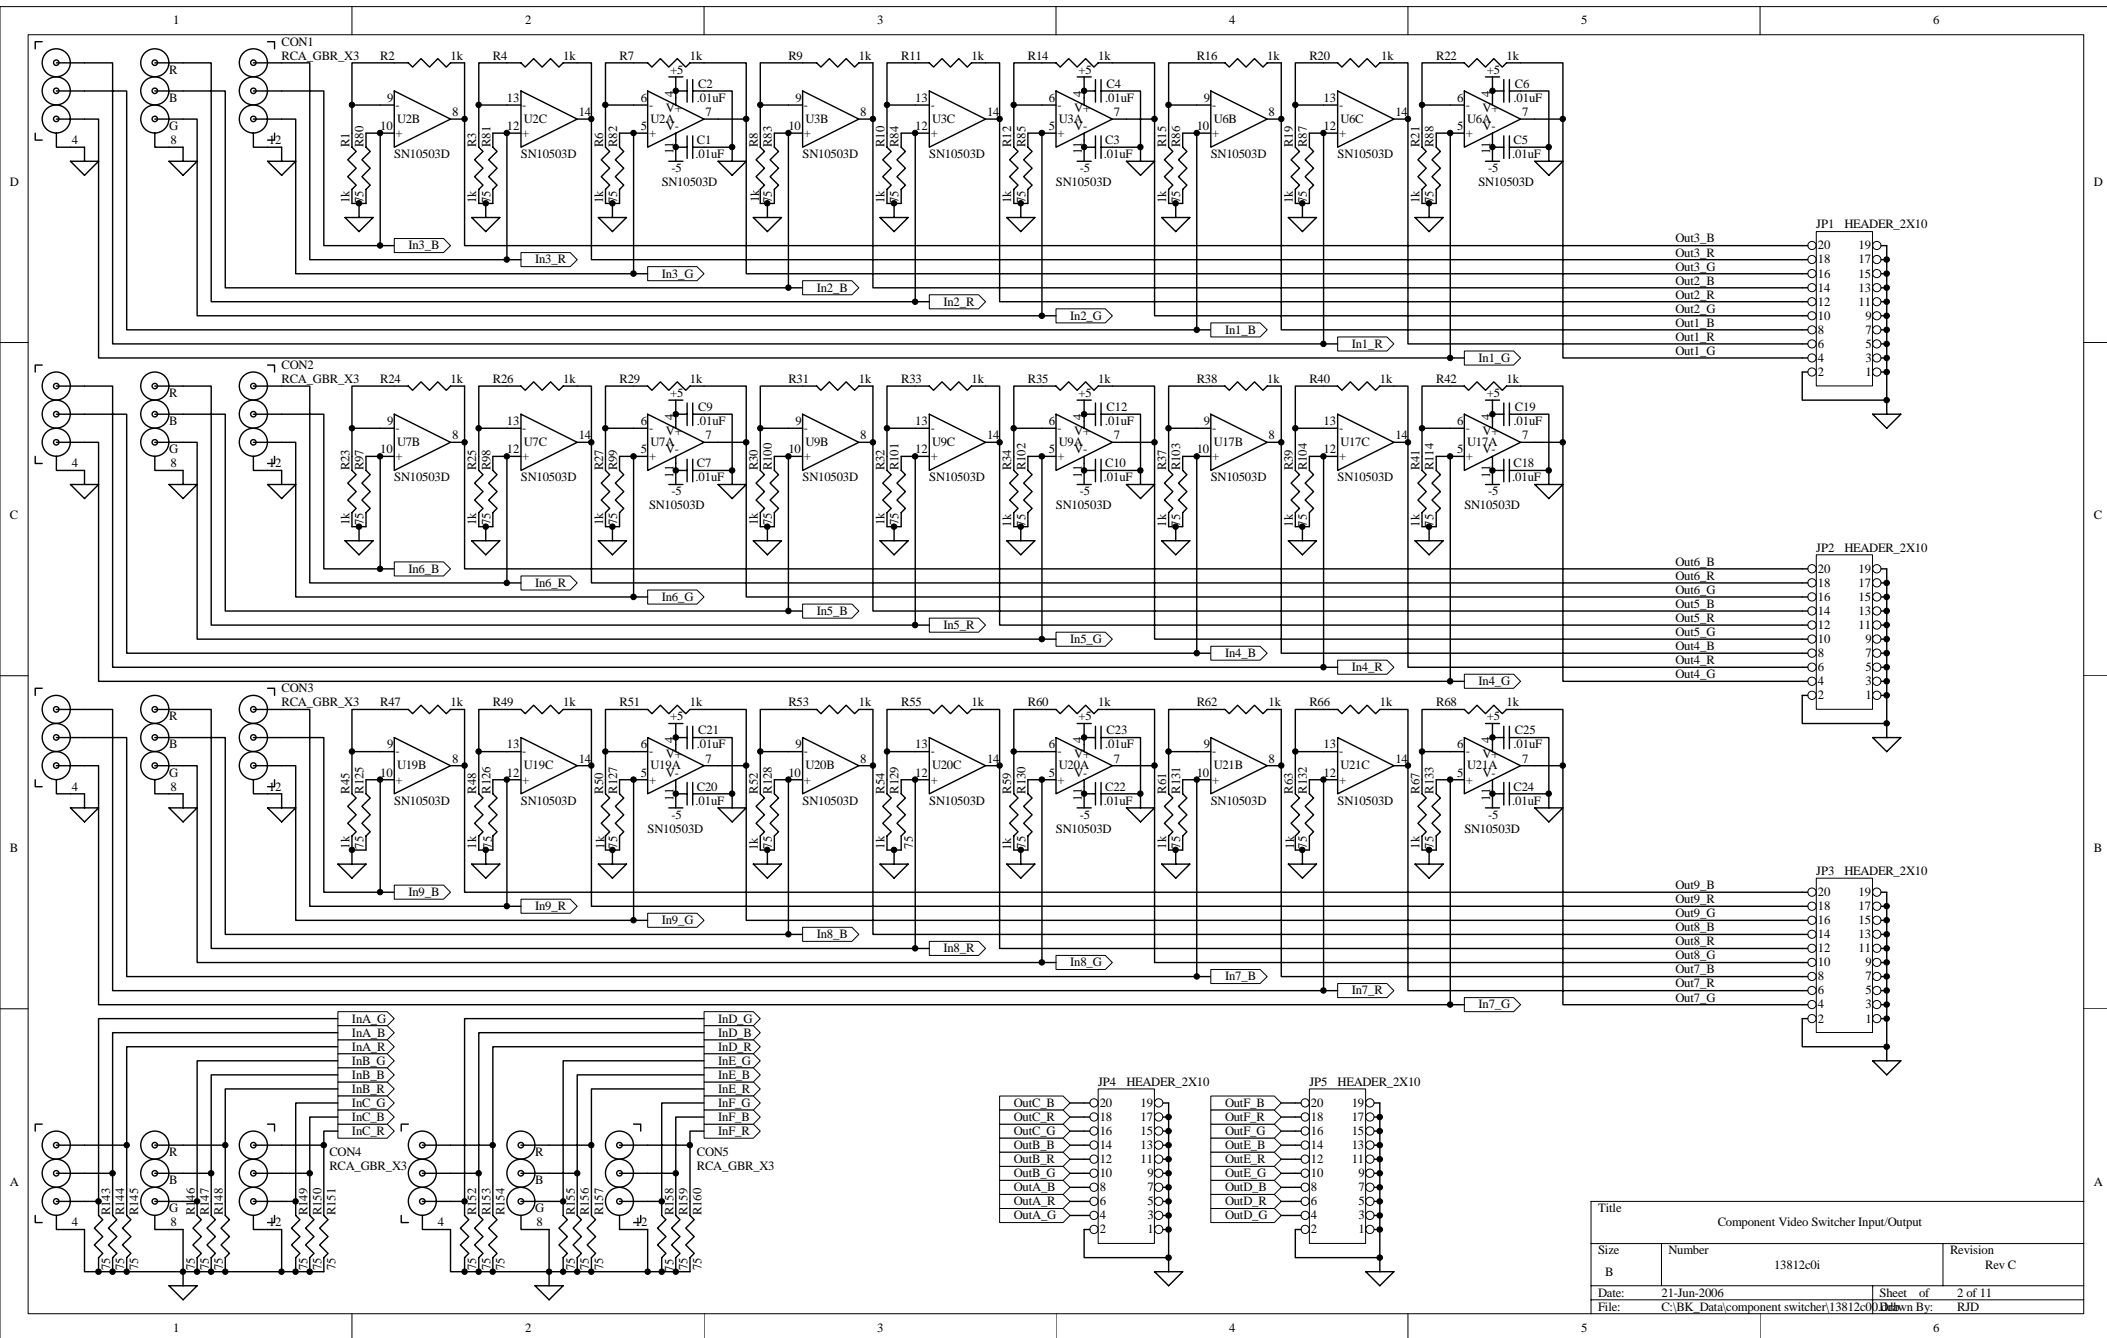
1 2 3 4 5 6

D

CON1
RCA_GBR_X3
R
B
G
4
8
12
R2 1k
R4 1k
R7 1k
R9 1k
R11 1k
R14 1k
R16 1k
R20 1k
R22 1k
U2B
U2C
U2A
U3B
U3C
U3A
U6B
U6C
U6A
SN10503D
C1 .01uF
C2 .01uF
C3 .01uF
C4 .01uF
C5 .01uF
C6 .01uF
+5
-5
R1 R80 R3 R81 R6 R82 R8 R83 R10 R84 R12 R85 R15 R86 R19 R87 R21 R88
1k 75
In3_B
In3_R
In3_G
In2_B
In2_R
In2_G
In1_B
In1_R
In1_G
JP1 HEADER_2X10
Out3_B
Out3_R
Out3_G
Out2_B
Out2_R
Out2_G
Out1_B
Out1_R
Out1_G
20 19
18 17
16 15
14 13
12 11
10 9
8 7
6 5
4 3
2 1

C

CON2
RCA_GBR_X3
R24 1k
R26 1k
R29 1k
R31 1k
R33 1k
R35 1k
R38 1k
R40 1k
R42 1k
U7B
U7C
U7A
U9B
U9C
U9A
U17B
U17C
U17A
SN10503D
C9 .01uF
C7 .01uF
C12 .01uF
C10 .01uF
C19 .01uF
C18 .01uF
R23 R97 R25 R98 R27 R99 R30 R100 R32 R101 R34 R102 R37 R103 R39 R104 R41 R114
In6_B
In6_R
In6_G
In5_B
In5_R
In5_G
In4_B
In4_R
In4_G
JP2 HEADER_2X10
Out6_B
Out6_R
Out6_G
Out5_B
Out5_R
Out5_G
Out4_B
Out4_R
Out4_G

B

CON3
RCA_GBR_X3
R47 1k
R49 1k
R51 1k
R53 1k
R55 1k
R60 1k
R62 1k
R66 1k
R68 1k
U19B
U19C
U19A
U20B
U20C
U20A
U21B
U21C
U21A
SN10503D
C21 .01uF
C20 .01uF
C23 .01uF
C22 .01uF
C25 .01uF
C24 .01uF
R45 R125 R48 R126 R50 R127 R52 R128 R54 R129 R59 R130 R61 R131 R63 R132 R67 R133
In9_B
In9_R
In9_G
In8_B
In8_R
In8_G
In7_B
In7_R
In7_G
JP3 HEADER_2X10
Out9_B
Out9_R
Out9_G
Out8_B
Out8_R
Out8_G
Out7_B
Out7_R
Out7_G

A

InA_G
InA_B
InA_R
InB_G
InB_B
InB_R
InC_G
InC_B
InC_R
CON4
RCA_GBR_X3
R143 R144 R145 R146 R147 R148 R149 R150 R151
75
InD_G
InD_B
InD_R
InE_G
InE_B
InE_R
InF_G
InF_B
InF_R
CON5
RCA_GBR_X3
R152 R153 R154 R155 R156 R157 R158 R159 R160

JP4 HEADER_2X10
OutC_B
OutC_R
OutC_G
OutB_B
OutB_R
OutB_G
OutA_B
OutA_R
OutA_G
JP5 HEADER_2X10
OutF_B
OutF_R
OutF_G
OutE_B
OutE_R
OutE_G
OutD_B
OutD_R
OutD_G

Title
Component Video Switcher Input/Output
Size B
Number 13812c0i
Revision Rev C
Date: 21-Jun-2006
Sheet 2 of 11
File: C:\BK_Data\component switcher\13812c00.ddb
Drawn By: RJD